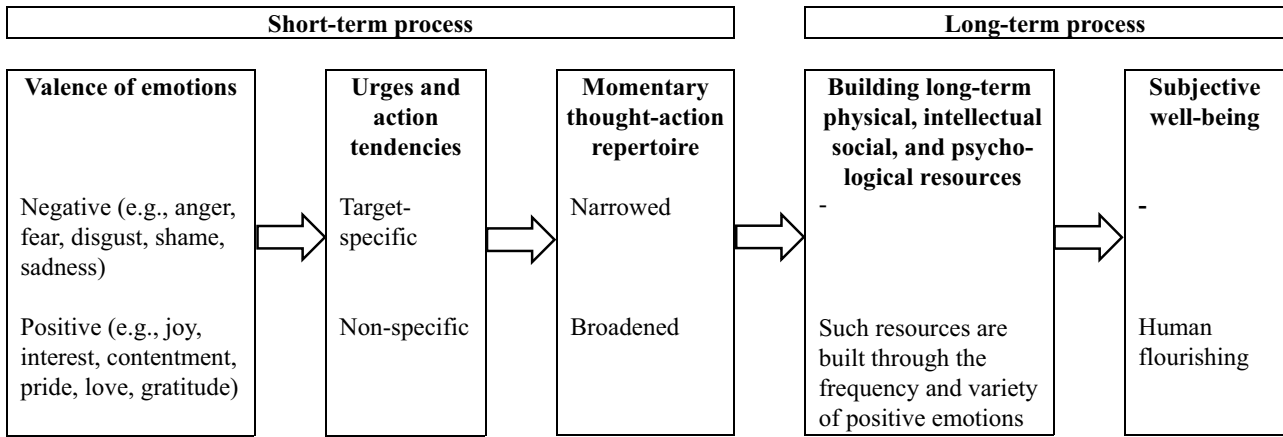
Short-term process

Long-term process

Valence of emotions

Negative (e.g., anger, fear, disgust, shame, sadness)

Positive (e.g., joy, interest, contentment, pride, love, gratitude)

Urges and action tendencies

Target-specific

Non-specific

Momentary thought-action repertoire

Narrowed

Broadened

Building long-term physical, intellectual social, and psychological resources

-

Such resources are built through the frequency and variety of positive emotions

Subjective well-being

-

Human flourishing